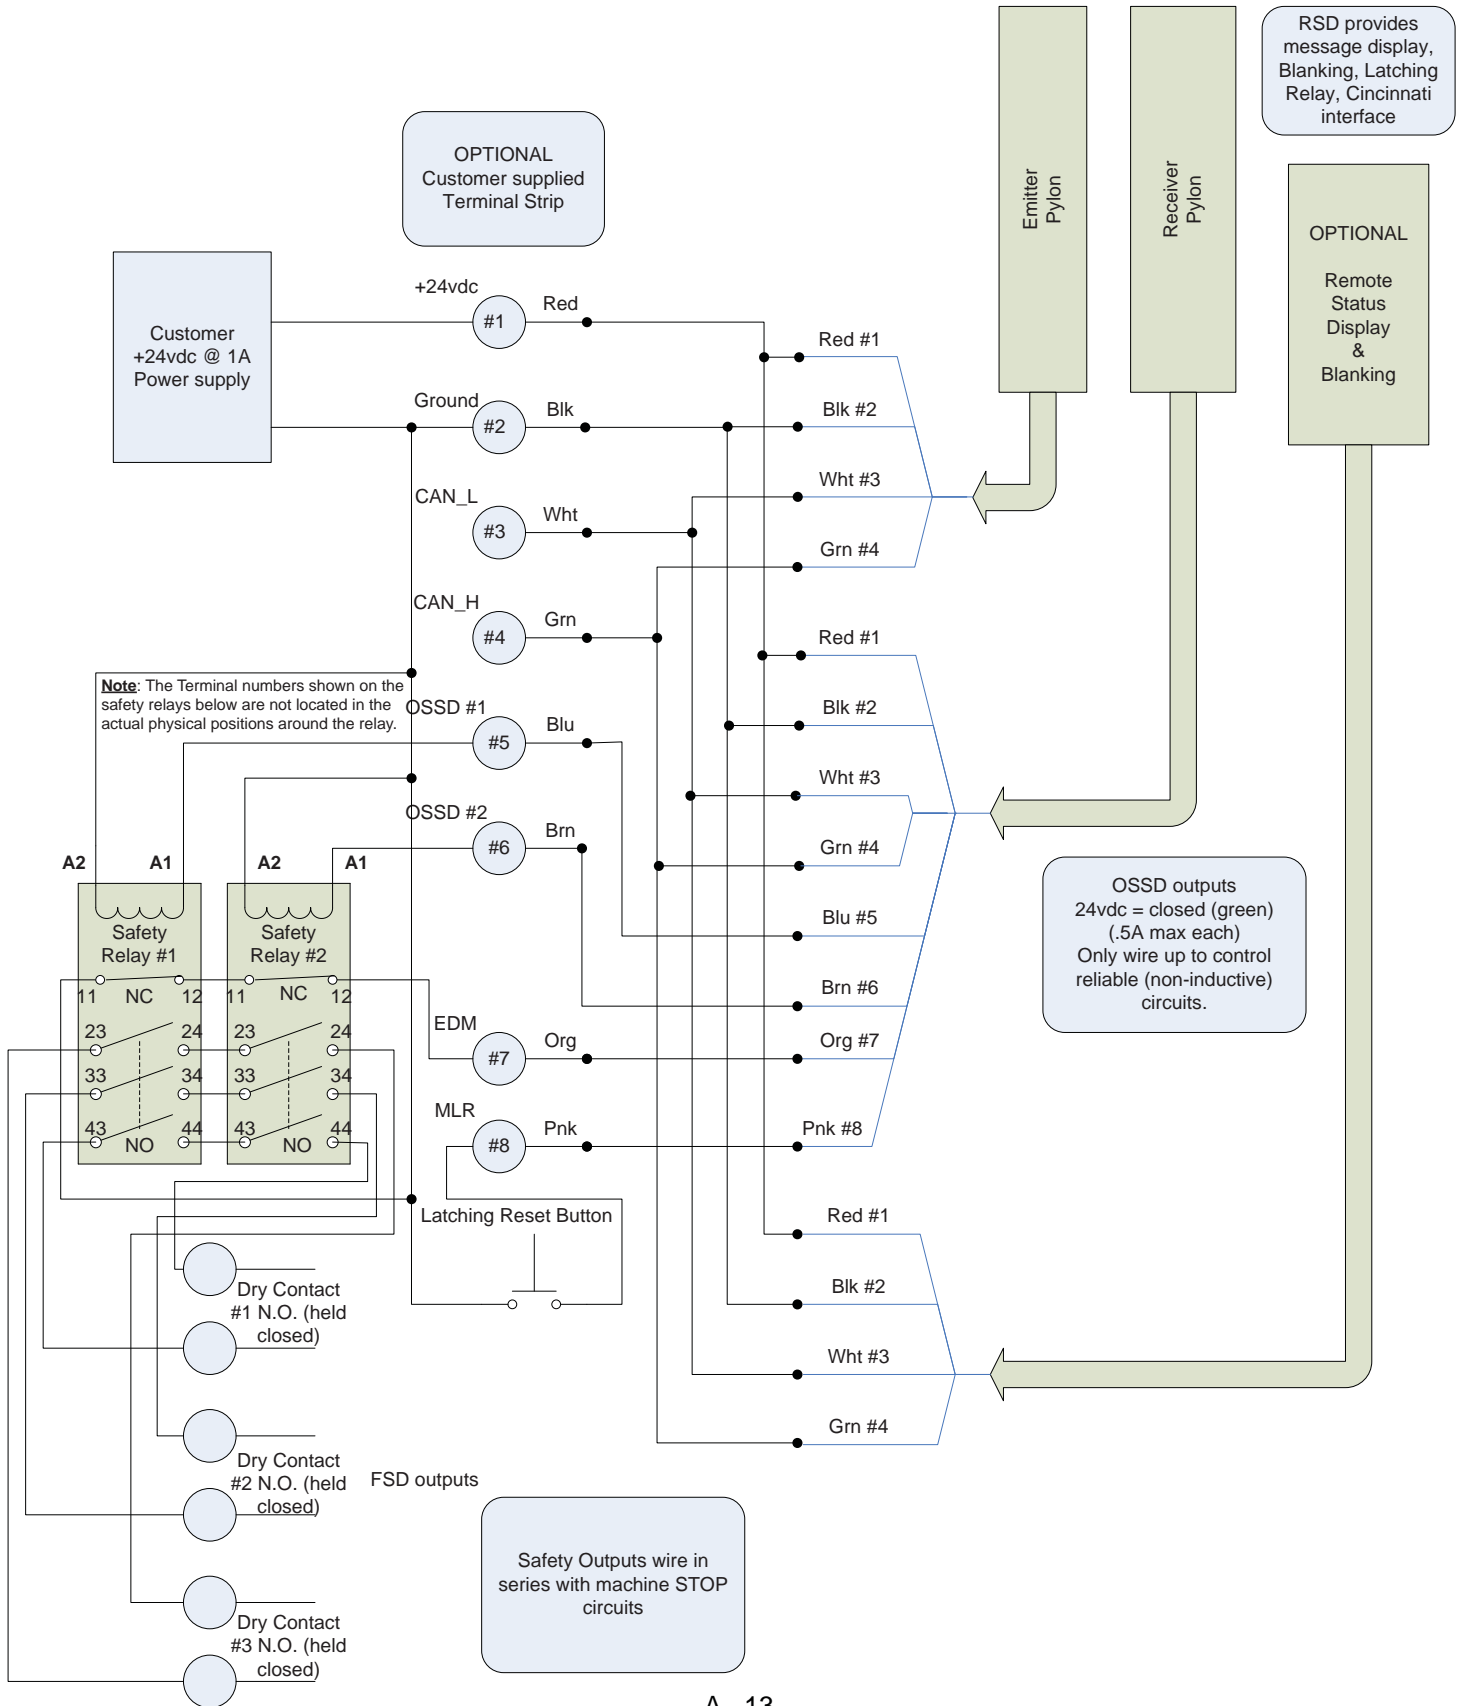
RSD provides message display, Blanking, Latching Relay, Cincinnati interface

Emitter Pylon

Receiver Pylon

OPTIONAL Customer supplied Terminal Strip

OPTIONAL

Remote Status Display & Blanking

Customer +24vdc @ 1A Power supply

+24vdc
#1
Red
Red #1

Ground
#2
Blk
Blk #2

CAN_L
#3
Wht
Wht #3

Grn #4

CAN_H
#4
Grn
Red #1

Note: The Terminal numbers shown on the safety relays below are not located in the actual physical positions around the relay.

OSSD #1
#5
Blu
Blk #2

Wht #3

OSSD #2
#6
Brn
Grn #4

A2 A1 A2 A1

Safety Relay #1

Safety Relay #2

Blu #5

OSSD outputs 24vdc = closed (green) (.5A max each) Only wire up to control reliable (non-inductive) circuits.

11 NC 12 11 NC 12

Brn #6

23 24 23 24

EDM
#7
Org
Org #7

33 34 33 34

MLR
#8
Pnk
Pnk #8

43 NO 44 43 NO 44

Latching Reset Button

Red #1

Dry Contact #1 N.O. (held closed)

Blk #2

Wht #3

Grn #4

Dry Contact #2 N.O. (held closed)

FSD outputs

Safety Outputs wire in series with machine STOP circuits

Dry Contact #3 N.O. (held closed)

A - 13